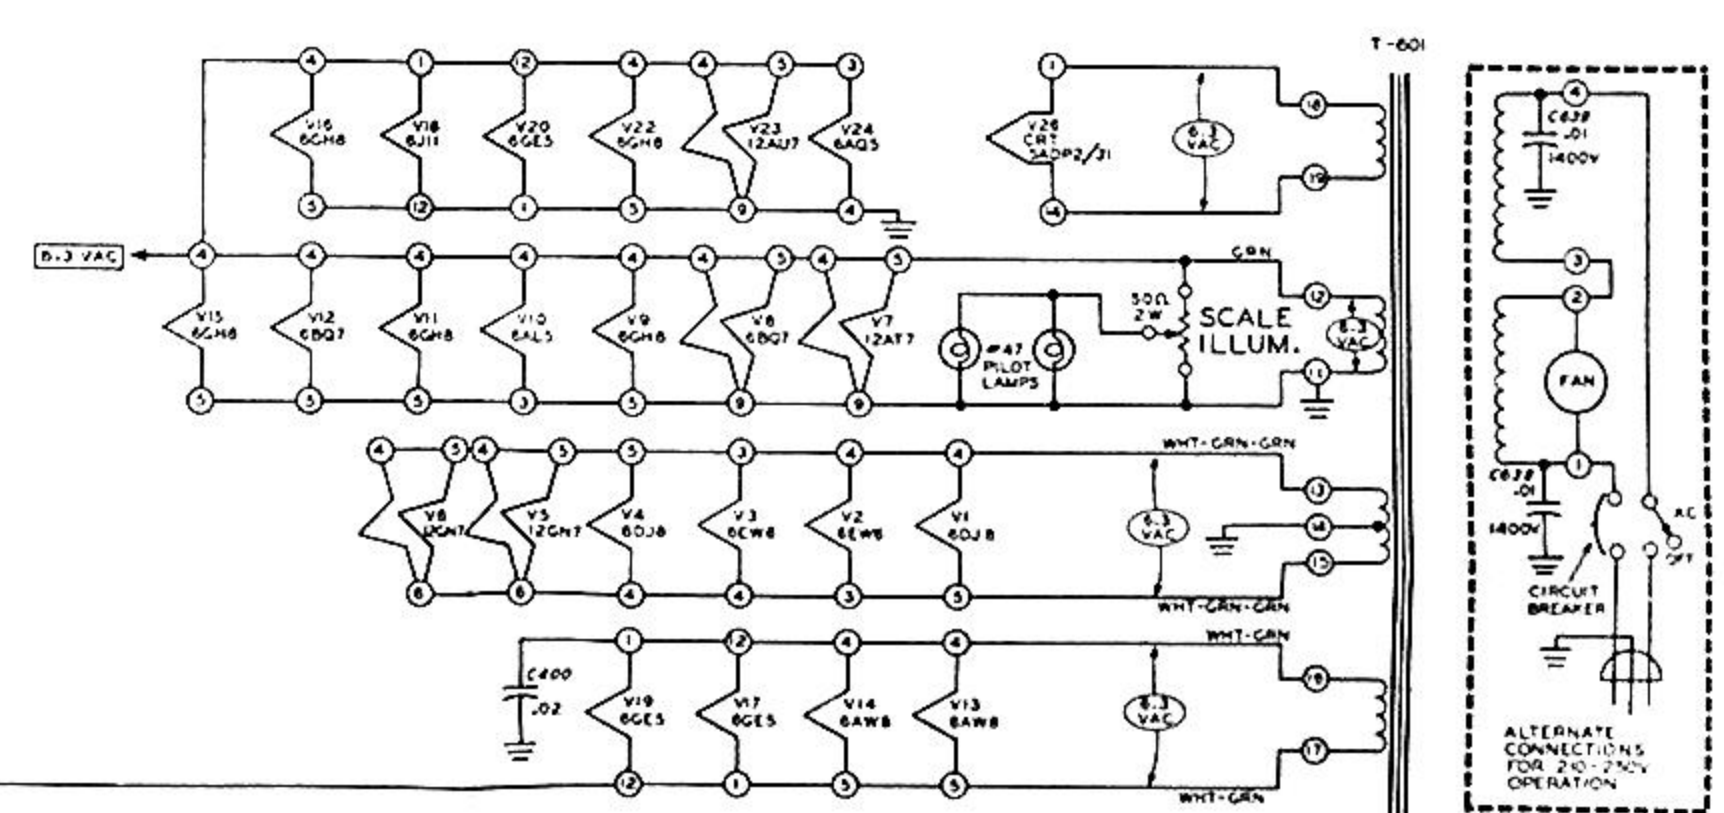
T-601

4 1 12 4 4 5 3
V16 6GH8
V18 6J11
V20 6GE5
V22 6GH8
V23 12AU7
V24 6AQ5
5 12 1 5 9 4

1
V26 CRT 5ADP2/31
6.3 VAC
18
19
14

6.3 VAC
4 4 4 4 4 4 5 4 5
V15 6GH8
V12 6BQ7
V11 6GH8
V10 6AL5
V9 6GH8
V8 6BQ7
V7 12AT7
GRN
50Ω 2W
SCALE ILLUM.
#47 PILOT LAMPS
12
6.3 VAC
11
5 5 5 3 5 9 9

4 5 4 5 5 3 4 4
V6 12GN7
V5 12GN7
V4 6DJ8
V3 6CW8
V2 6EW6
V1 6DJ8
WHT-GRN-GRN
6.3 VAC
13
14
15
6 6 4 4 3 5
WHT-GRN-GRN

1 12 4 4
C400 .02
V19 6GE5
V17 6GE5
V14 6AW8
V13 6AW8
WHT-GRN
6.3 VAC
16
17
12 1 5 5
WHT-GRN

4
C638 .01 1400V
3
2
FAN
1
C638 .01
1400V
AC
OFF
CIRCUIT BREAKER
ALTERNATE CONNECTIONS FOR 210-250V OPERATION